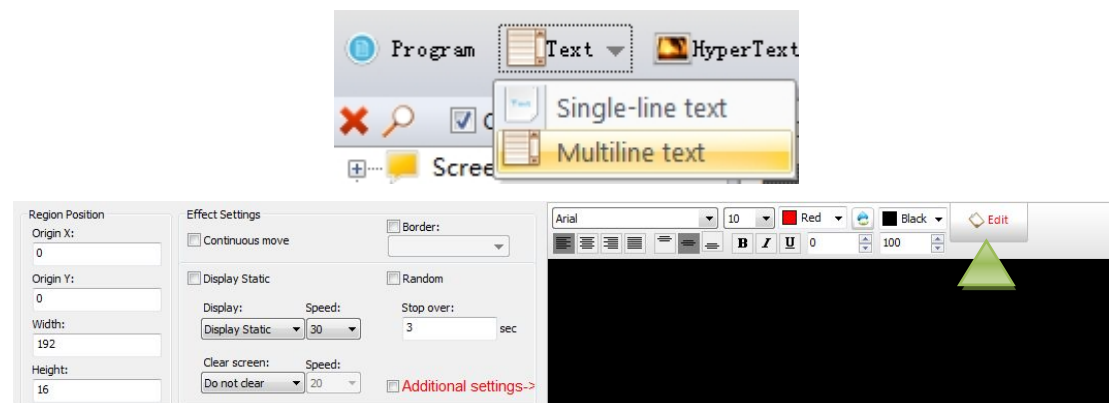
Program Text HyperText

Single-line text

Multiline text

Scree

Region Position
Origin X:
0
Origin Y:
0
Width:
192
Height:
16

Effect Settings
Continuous move
Border:
Display Static
Random
Display:
Display Static
Speed:
30
Stop over:
3
sec
Clear screen:
Do not clear
Speed:
20
Additional settings->

Arial
10
Red
Black
Edit
B
I
U
0
100